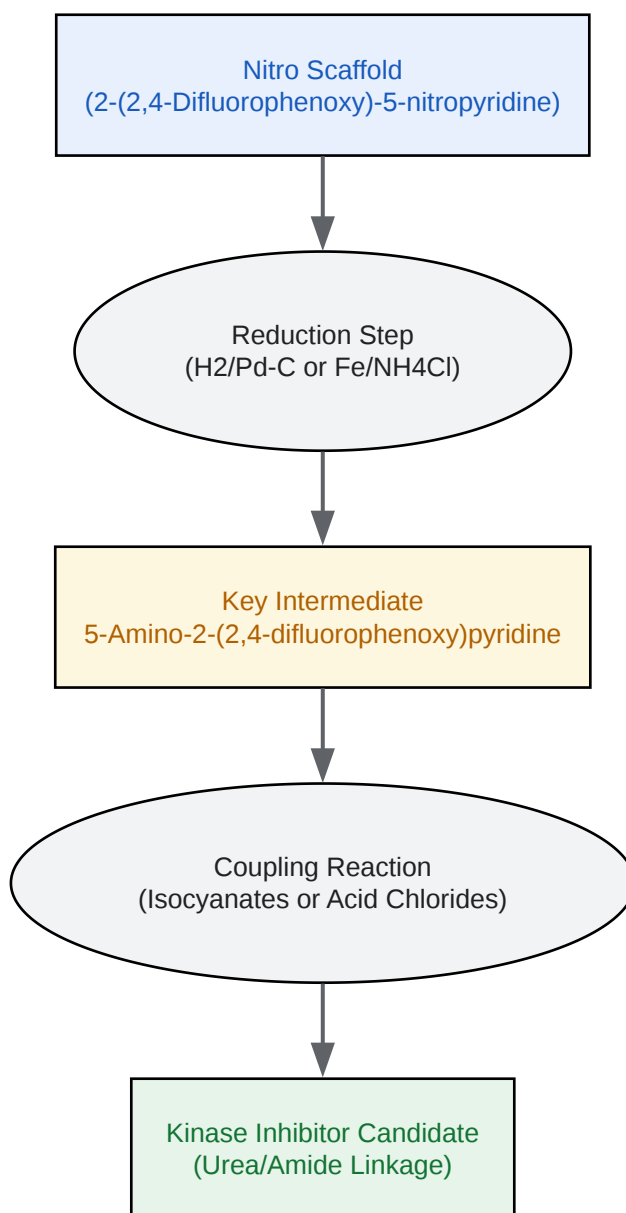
Nitro Scaffold
(2-(2,4-Difluorophenoxy)-5-nitropyridine)

Reduction Step
(H2/Pd-C or Fe/NH4Cl)

Key Intermediate
5-Amino-2-(2,4-difluorophenoxy)pyridine

Coupling Reaction
(Isocyanates or Acid Chlorides)

Kinase Inhibitor Candidate
(Urea/Amide Linkage)